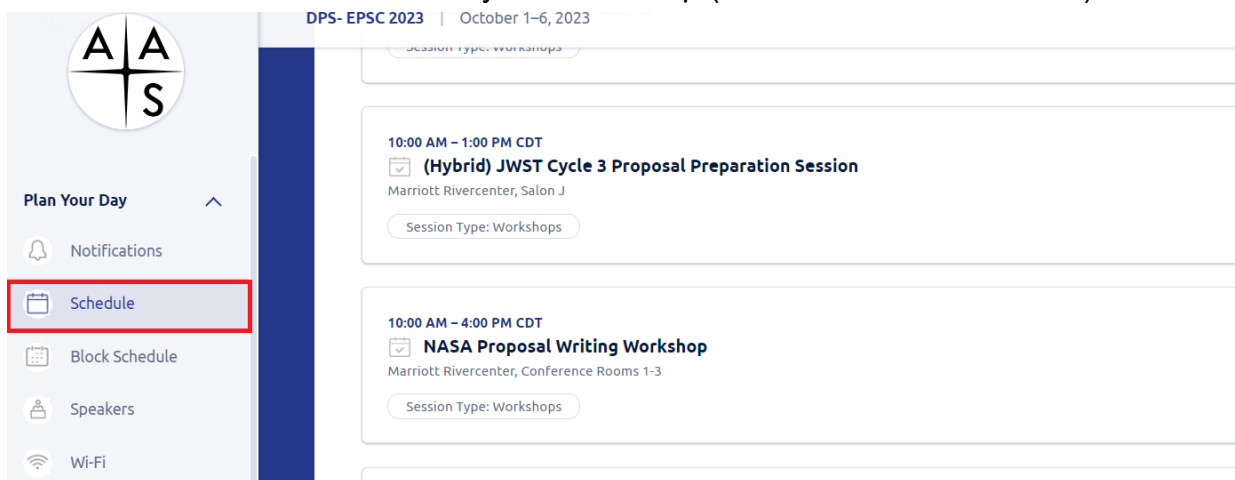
A A
S

DPS- EPSC 2023 | October 1–6, 2023

Session Type: Workshops

10:00 AM – 1:00 PM CDT
(Hybrid) JWST Cycle 3 Proposal Preparation Session
Marriott Rivercenter, Salon J
Session Type: Workshops

10:00 AM – 4:00 PM CDT
NASA Proposal Writing Workshop
Marriott Rivercenter, Conference Rooms 1-3
Session Type: Workshops

Plan Your Day
Notifications
Schedule
Block Schedule
Speakers
Wi-Fi